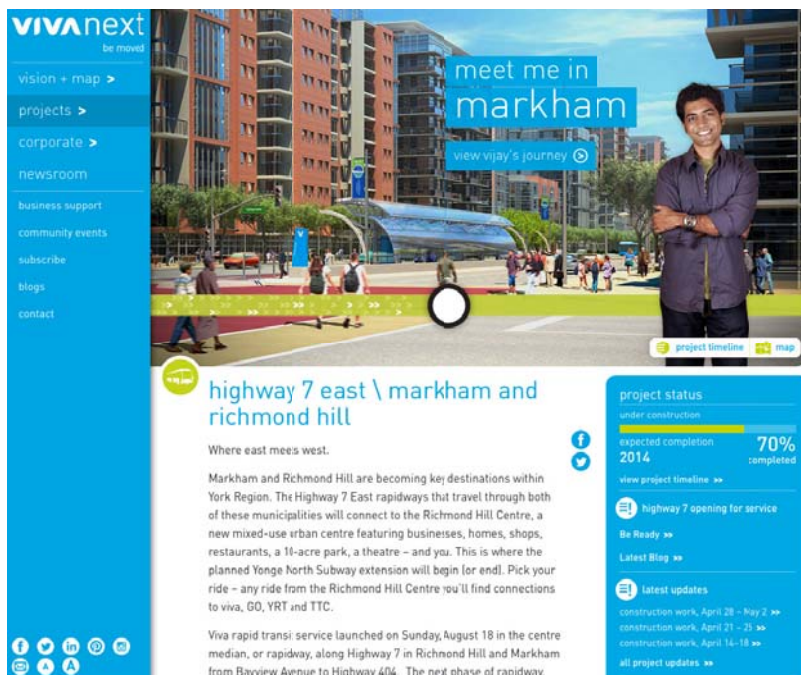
VIVAnext
be moved

vision + map >
projects >
corporate >
newsroom

business support
community events
subscribe
blogs
contact

meet me in
markham
view vijay's journey

project timeline
map

highway 7 east \ markham and richmond hill

Where east meets west.

Markham and Richmond Hill are becoming key destinations within York Region. The Highway 7 East rapidways that travel through both of these municipalities will connect to the Richmond Hill Centre, a new mixed-use urban centre featuring businesses, homes, shops, restaurants, a 10-acre park, a theatre – and you. This is where the planned Yonge North Subway extension will begin (or end). Pick your ride – any ride from the Richmond Hill Centre you'll find connections to viva, GO, YRT and TTC.

Viva rapid transit service launched on Sunday, August 18 in the centre median, or rapidway, along Highway 7 in Richmond Hill and Markham from Bayview Avenue to Highway 404. The next phase of rapidway

project status
under construction
expected completion
2014
70%
completed
view project timeline >>

highway 7 opening for service
Be Ready >>
Latest Blog >>

latest updates
construction work, April 28 – May 2 >>
construction work, April 21 – 25 >>
construction work, April 14-18 >>
all project updates >>